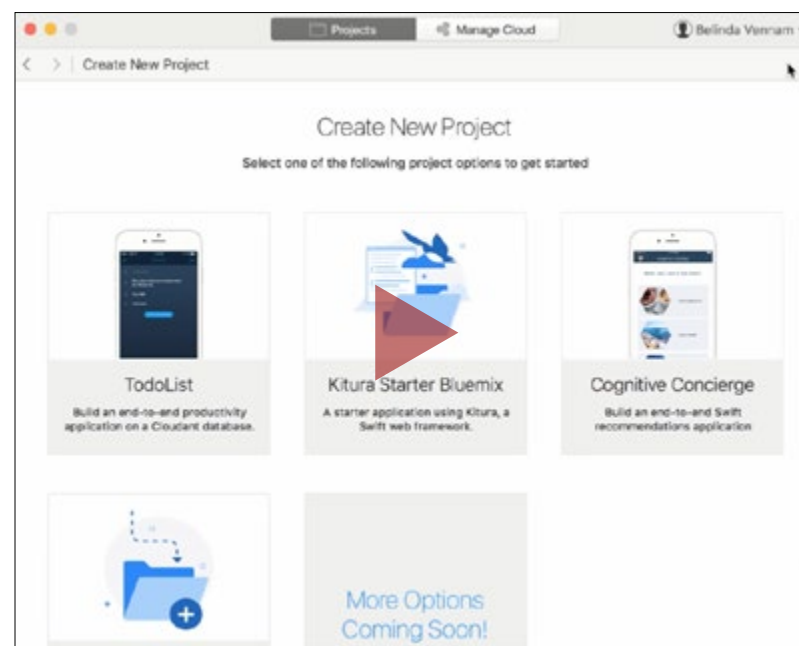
Projects
Manage Cloud
Belinda Vennam

Create New Project

Create New Project

Select one of the following project options to get started

TodoList

Build an end-to-end productivity application on a Cloudant database.

Kitura Starter Bluemix

A starter application using Kitura, a Swift web framework.

Cognitive Concierge

Build an end-to-end Swift recommendations application

More Options Coming Soon!